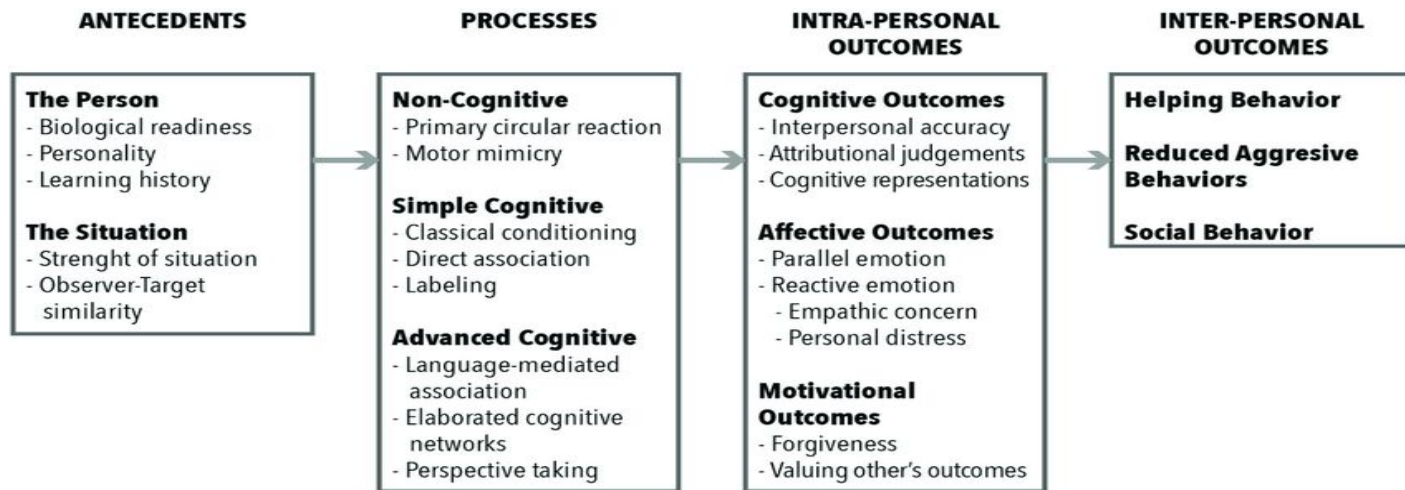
ANTECEDENTS

The Person
- Biological readiness
- Personality
- Learning history

The Situation
- Strenght of situation
- Observer-Target similarity

PROCESSES

Non-Cognitive
- Primary circular reaction
- Motor mimicry

Simple Cognitive
- Classical conditioning
- Direct association
- Labeling

Advanced Cognitive
- Language-mediated association
- Elaborated cognitive networks
- Perspective taking

INTRA-PERSONAL OUTCOMES

Cognitive Outcomes
- Interpersonal accuracy
- Attributional judgements
- Cognitive representations

Affective Outcomes
- Parallel emotion
- Reactive emotion
- Empathic concern
- Personal distress

Motivational Outcomes
- Forgiveness
- Valuing other's outcomes

INTER-PERSONAL OUTCOMES

Helping Behavior

Reduced Aggresive Behaviors

Social Behavior